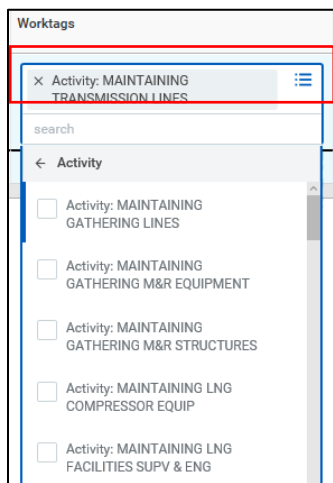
Worktags

× Activity: MAINTAINING TRANSMISSION LINES

search

← Activity

Activity: MAINTAINING GATHERING LINES

Activity: MAINTAINING GATHERING M&R EQUIPMENT

Activity: MAINTAINING GATHERING M&R STRUCTURES

Activity: MAINTAINING LNG COMPRESSOR EQUIP

Activity: MAINTAINING LNG FACILITIES SUPV & ENG